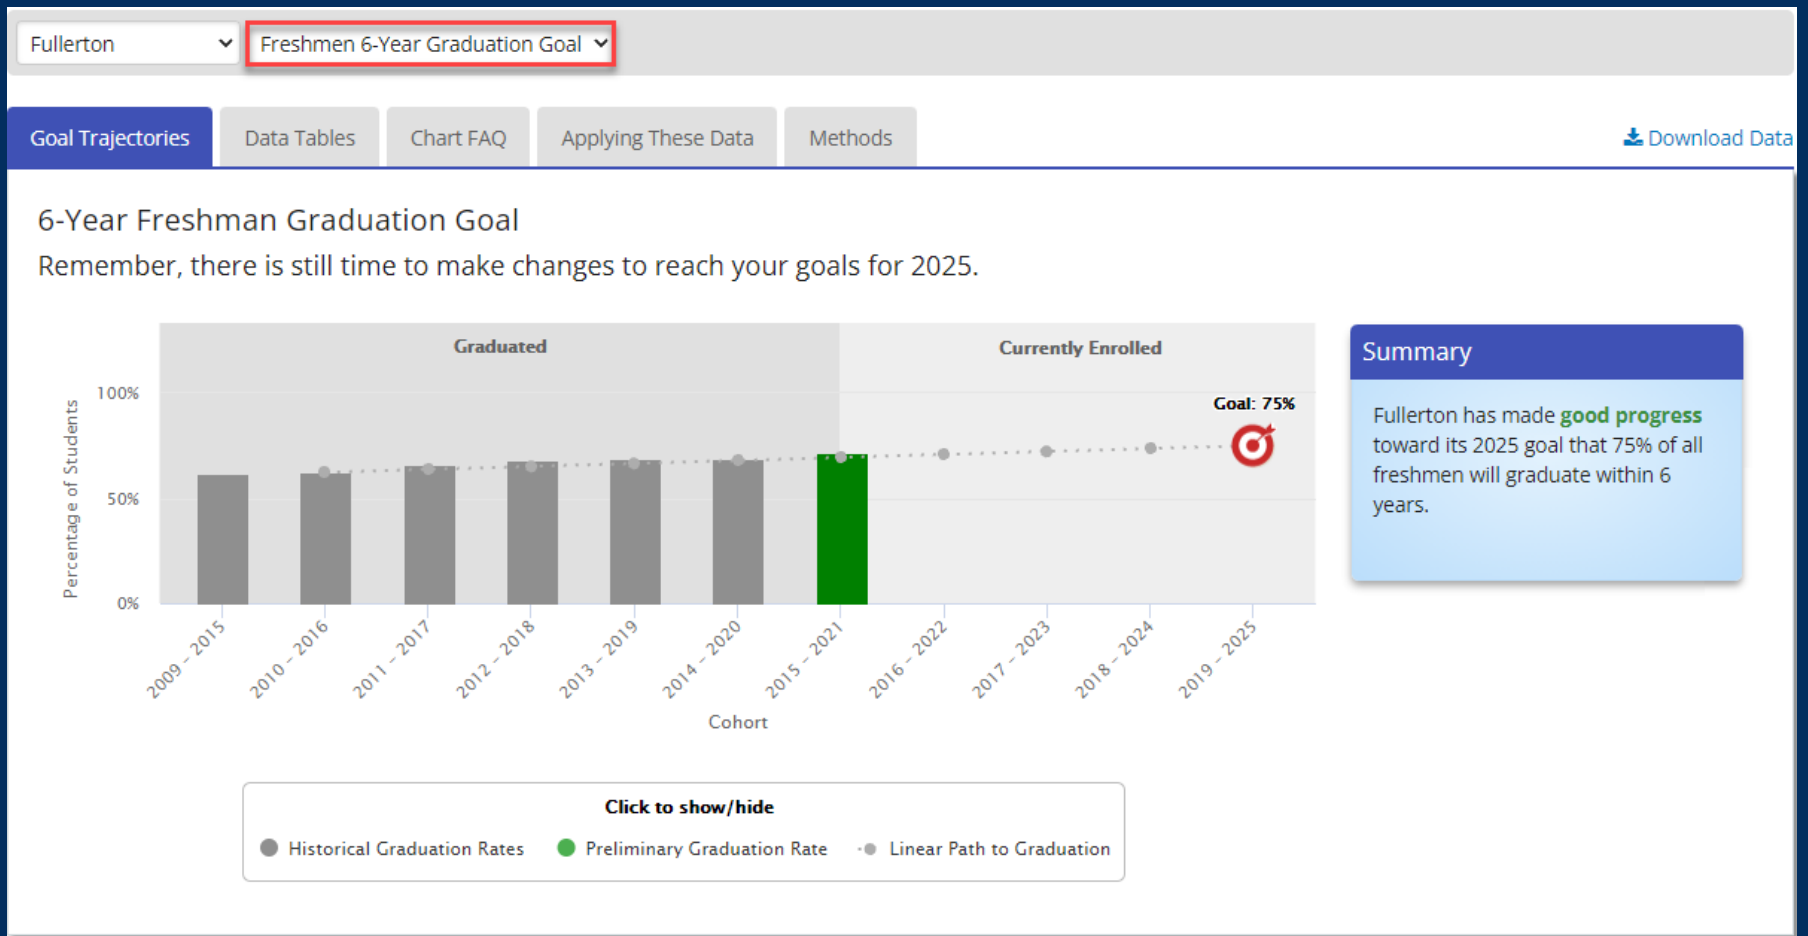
Fullerton
Freshmen 6-Year Graduation Goal

Goal Trajectories | Data Tables | Chart FAQ | Applying These Data | Methods

Download Data

6-Year Freshman Graduation Goal

Remember, there is still time to make changes to reach your goals for 2025.

Graduated

Currently Enrolled

Goal: 75%

100%

50%

0%

Percentage of Students

2009 - 2015
2010 - 2016
2011 - 2017
2012 - 2018
2013 - 2019
2014 - 2020
2015 - 2021
2016 - 2022
2017 - 2023
2018 - 2024
2019 - 2025

Cohort

Summary

Fullerton has made good progress toward its 2025 goal that 75% of all freshmen will graduate within 6 years.

Click to show/hide

Historical Graduation Rates
Preliminary Graduation Rate
Linear Path to Graduation